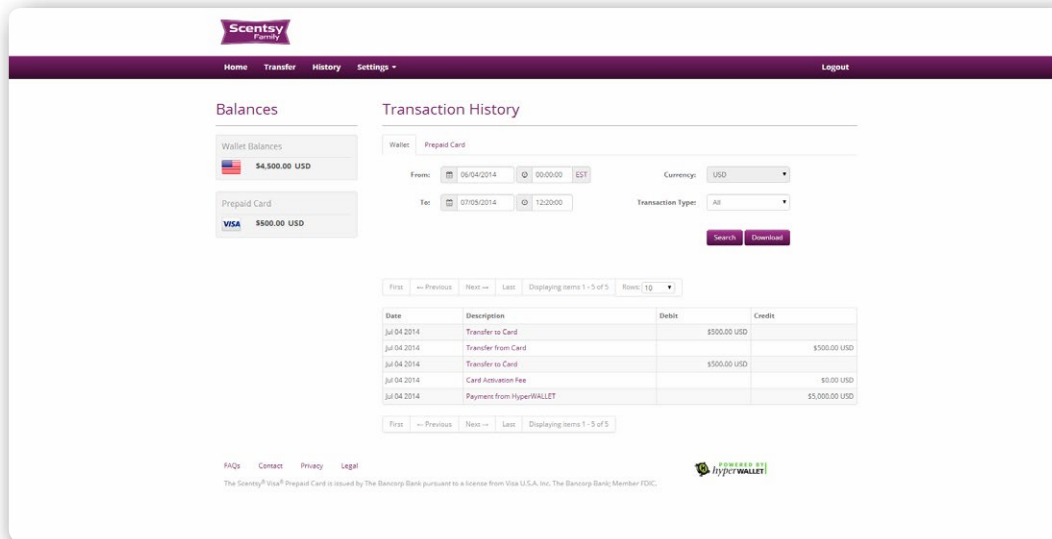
Scentsy Family

Home Transfer History Settings ▾ Logout

Balances

Wallet Balances

$4,500.00 USD

Prepaid Card

VISA $500.00 USD

Transaction History

Wallet Prepaid Card

From: 06/04/2014 00:00:00 EST

To: 07/05/2014 12:20:00

Currency: USD

Transaction Type: All

Search Download

First ← Previous Next → Last Displaying items 1 - 5 of 5 Rows: 10

| Date | Description | Debit | Credit |
|---|---|---|---|
| Jul 04 2014 | Transfer to Card | $500.00 USD | |
| Jul 04 2014 | Transfer from Card | | $500.00 USD |
| Jul 04 2014 | Transfer to Card | $500.00 USD | |
| Jul 04 2014 | Card Activation Fee | | $0.00 USD |
| Jul 04 2014 | Payment from HyperWALLET | | $5,000.00 USD |

First ← Previous Next → Last Displaying items 1 - 5 of 5

FAQs Contact Privacy Legal

The Scentsy® Visa® Prepaid Card is issued by The Bancorp Bank pursuant to a license from Visa U.S.A. Inc. The Bancorp Bank; Member FDIC.

POWERED BY hyperWALLET